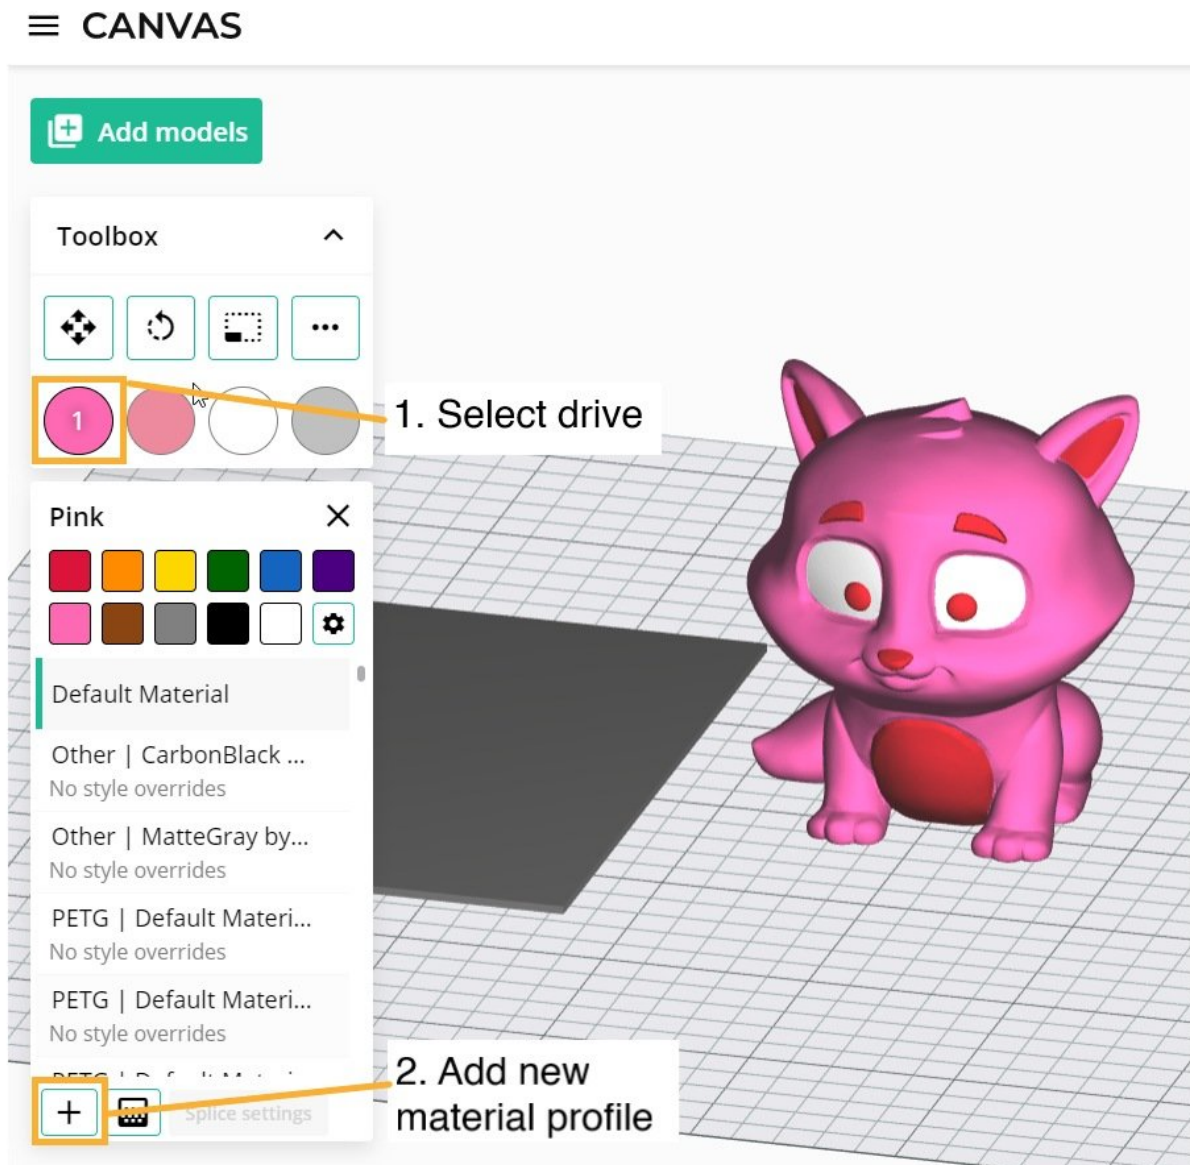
CANVAS

Add models

Toolbox

1

1. Select drive

Pink

Default Material

Other | CarbonBlack ...
No style overrides

Other | MatteGray by...
No style overrides

PETG | Default Materi...
No style overrides

PETG | Default Materi...
No style overrides

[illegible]

+

Splice settings

2. Add new material profile